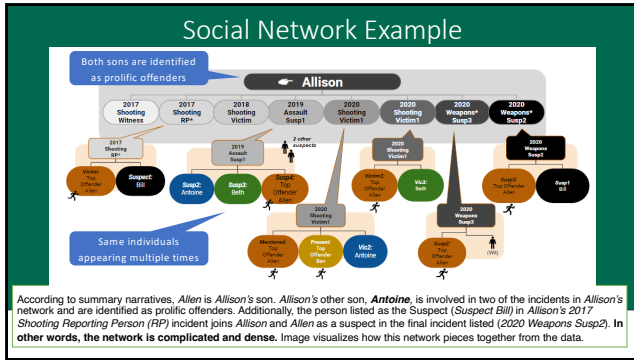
Social Network Example

Both sons are identified as prolific offenders

Allison

2017 Shooting Witness

2017 Shooting RP*

2018 Shooting Victim

2019 Assault Susp1

2020 Shooting Victim1

2020 Shooting Victim1

2020 Weapons* Susp3

2020 Weapons* Susp2

2017 Shooting RP*

Victim: Top Offender Allen

Suspect: Bill

2019 Assault Susp1

2 other suspects

Susp2: Antoine

Susp3: Beth

Susp4: Top Offender Allen

2020 Shooting Victim1

Mentioned: Top Offender Allen

Present: Top Offender Ben

Vic2: Antoine

2020 Shooting Victim1

Wexler2: Top Offender Allen

Vic2: Beth

2020 Weapons Susp3

Susp2: Top Offender Allen

(Wit)

2020 Weapons Susp2

Susp2: Top Offender Allen

Susp1: Bill

Same individuals appearing multiple times

According to summary narratives, Allen is Allison's son. Allison's other son, Antoine, is involved in two of the incidents in Allison's network and are identified as prolific offenders. Additionally, the person listed as the Suspect (Suspect Bill) in Allison's 2017 Shooting Reporting Person (RP) incident joins Allison and Allen as a suspect in the final incident listed (2020 Weapons Susp2). In other words, the network is complicated and dense. Image visualizes how this network pieces together from the data.